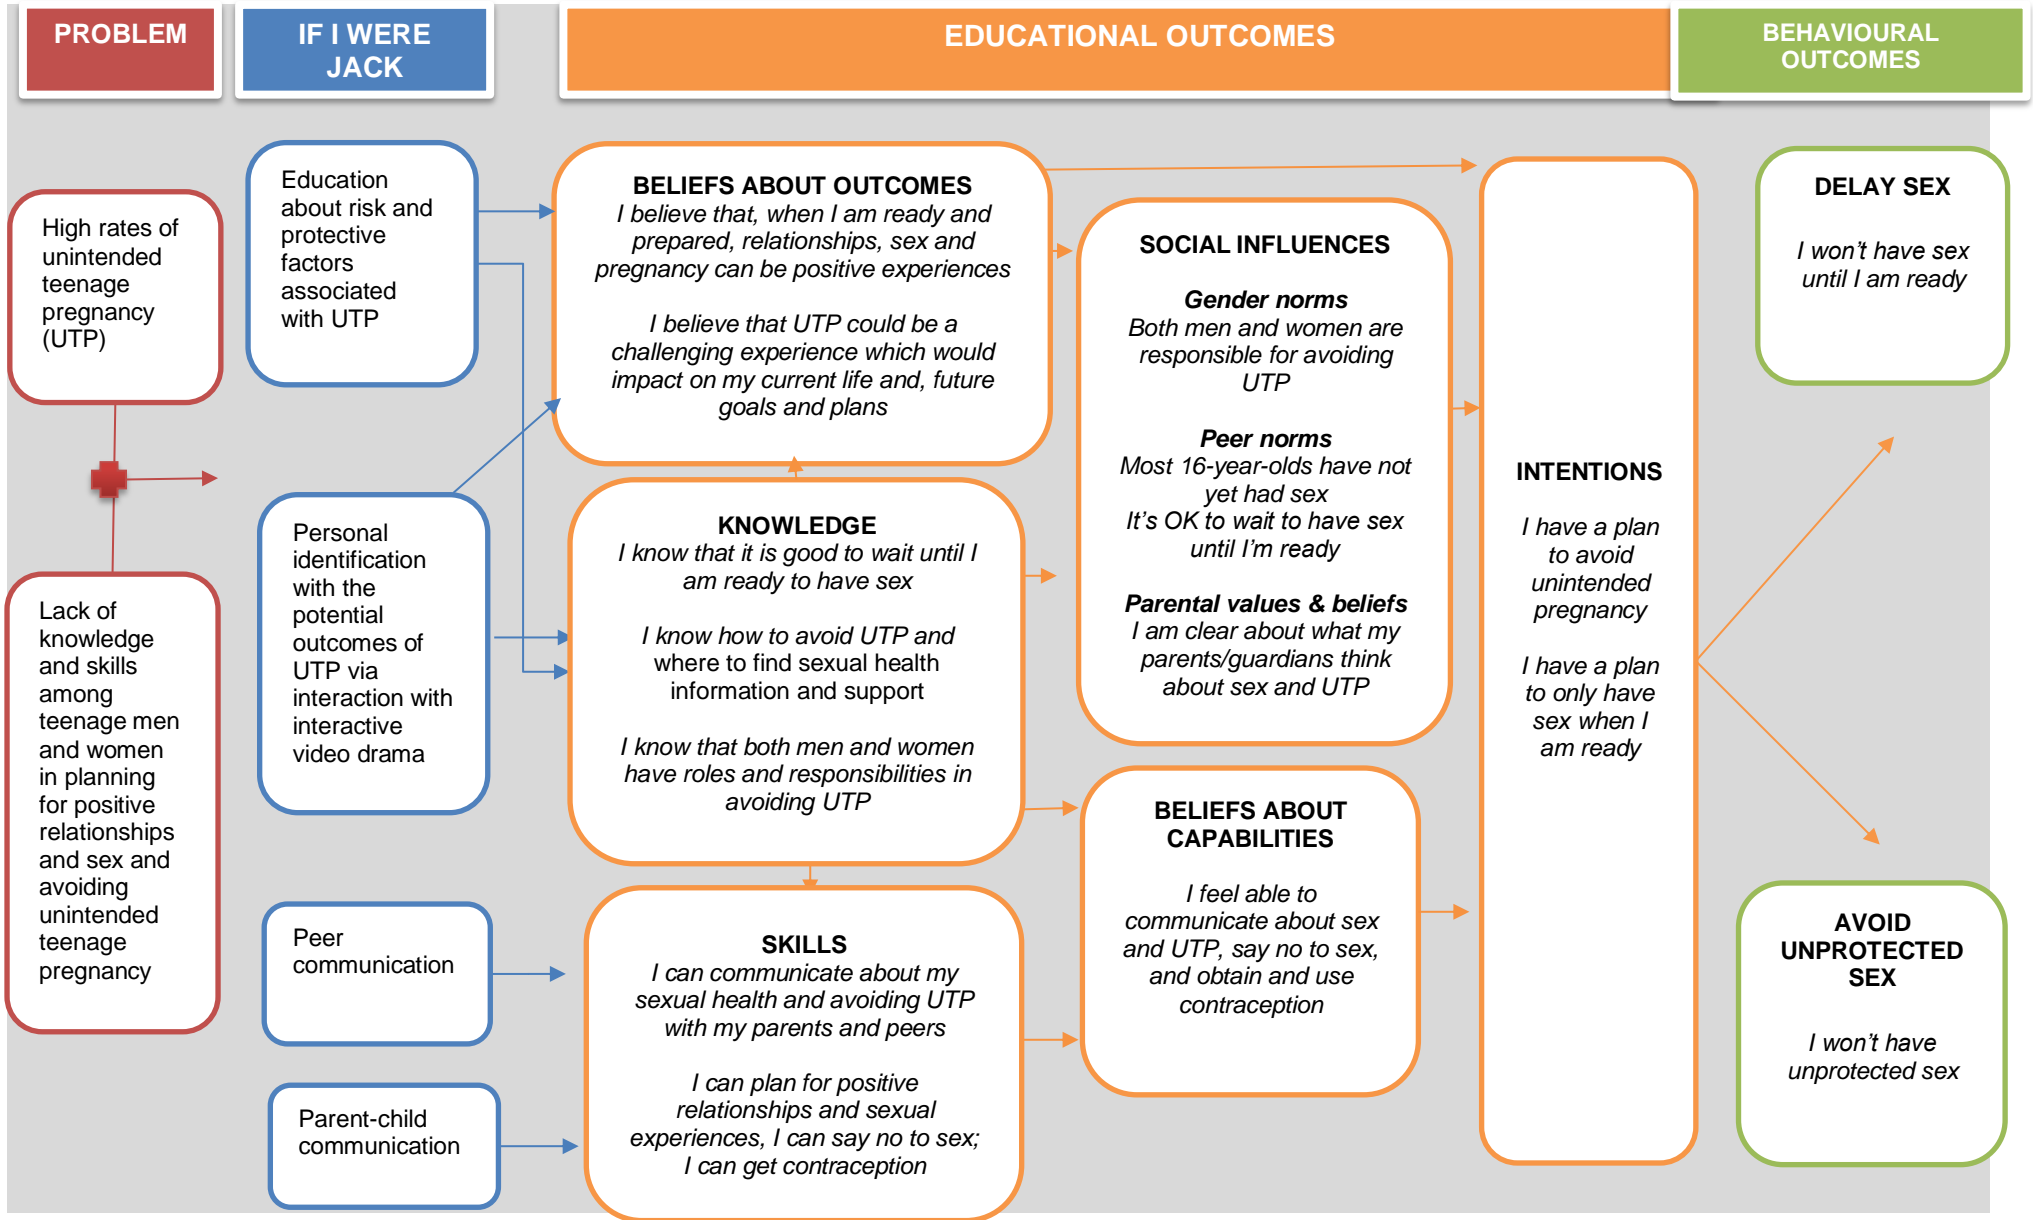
PROBLEM

IF I WERE JACK

EDUCATIONAL OUTCOMES

BEHAVIOURAL OUTCOMES

High rates of unintended teenage pregnancy (UTP)

Lack of knowledge and skills among teenage men and women in planning for positive relationships and sex and avoiding unintended teenage pregnancy

Education about risk and protective factors associated with UTP

Personal identification with the potential outcomes of UTP via interaction with interactive video drama

Peer communication

Parent-child communication

BELIEFS ABOUT OUTCOMES
I believe that, when I am ready and prepared, relationships, sex and pregnancy can be positive experiences

I believe that UTP could be a challenging experience which would impact on my current life and, future goals and plans

KNOWLEDGE
I know that it is good to wait until I am ready to have sex

I know how to avoid UTP and where to find sexual health information and support

I know that both men and women have roles and responsibilities in avoiding UTP

SKILLS
I can communicate about my sexual health and avoiding UTP with my parents and peers

I can plan for positive relationships and sexual experiences, I can say no to sex; I can get contraception

SOCIAL INFLUENCES

Gender norms
Both men and women are responsible for avoiding UTP

Peer norms
Most 16-year-olds have not yet had sex
It's OK to wait to have sex until I'm ready

Parental values & beliefs
I am clear about what my parents/guardians think about sex and UTP

BELIEFS ABOUT CAPABILITIES

I feel able to communicate about sex and UTP, say no to sex, and obtain and use contraception

INTENTIONS

I have a plan to avoid unintended pregnancy

I have a plan to only have sex when I am ready

DELAY SEX

I won't have sex until I am ready

AVOID UNPROTECTED SEX

I won't have unprotected sex